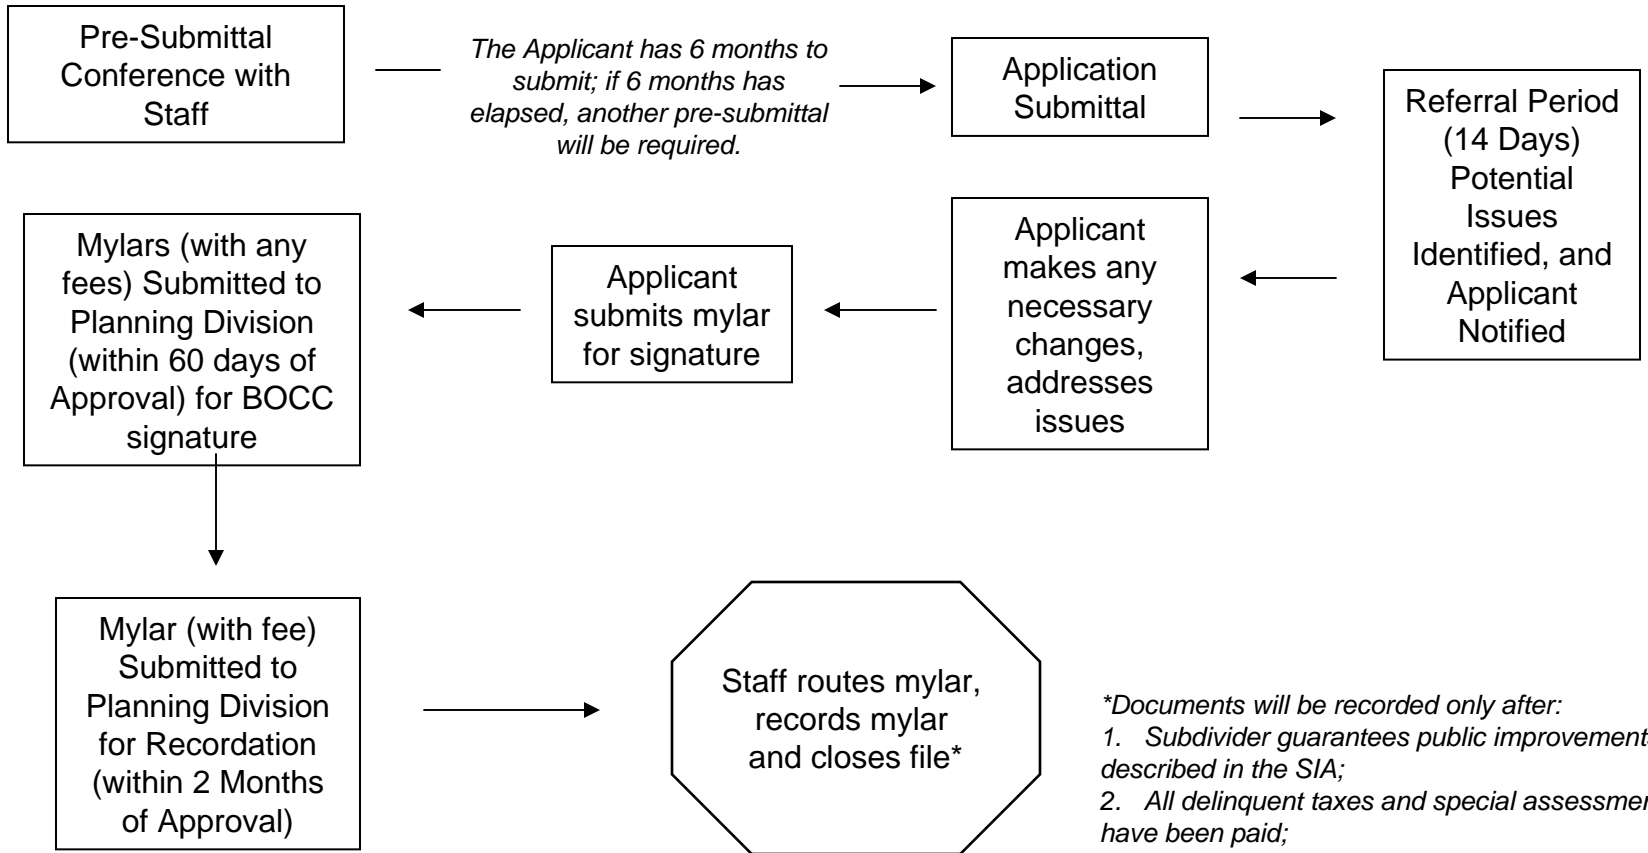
Pre-Submittal Conference with Staff

The Applicant has 6 months to submit; if 6 months has elapsed, another pre-submittal will be required.

Application Submittal

Referral Period (14 Days) Potential Issues Identified, and Applicant Notified

Applicant makes any necessary changes, addresses issues

Applicant submits mylar for signature

Mylars (with any fees) Submitted to Planning Division (within 60 days of Approval) for BOCC signature

Mylar (with fee) Submitted to Planning Division for Recordation (within 2 Months of Approval)

Staff routes mylar, records mylar and closes file*

*Documents will be recorded only after:
1. Subdivider guarantees public improvement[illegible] described in the SIA;
2. All delinquent taxes and special assessme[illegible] have been paid;